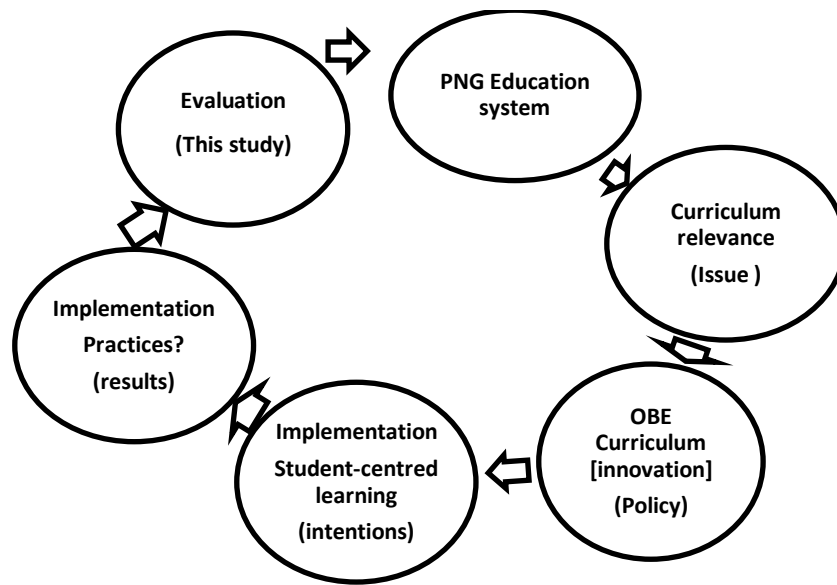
Evaluation

(This study)

PNG Education system

Curriculum relevance

(Issue )

OBE Curriculum [innovation]

(Policy)

Implementation Student-centred learning

(intentions)

Implementation Practices?

(results)